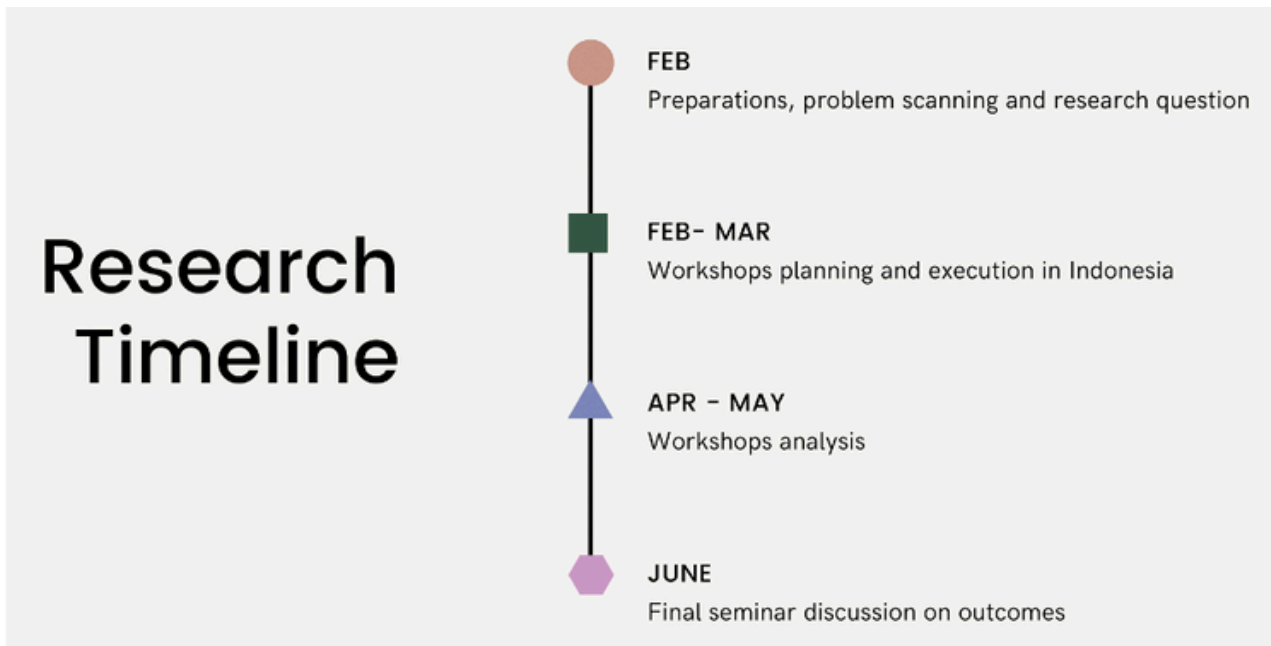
Research Timeline

FEB
Preparations, problem scanning and research question

FEB- MAR
Workshops planning and execution in Indonesia

APR - MAY
Workshops analysis

JUNE
Final seminar discussion on outcomes